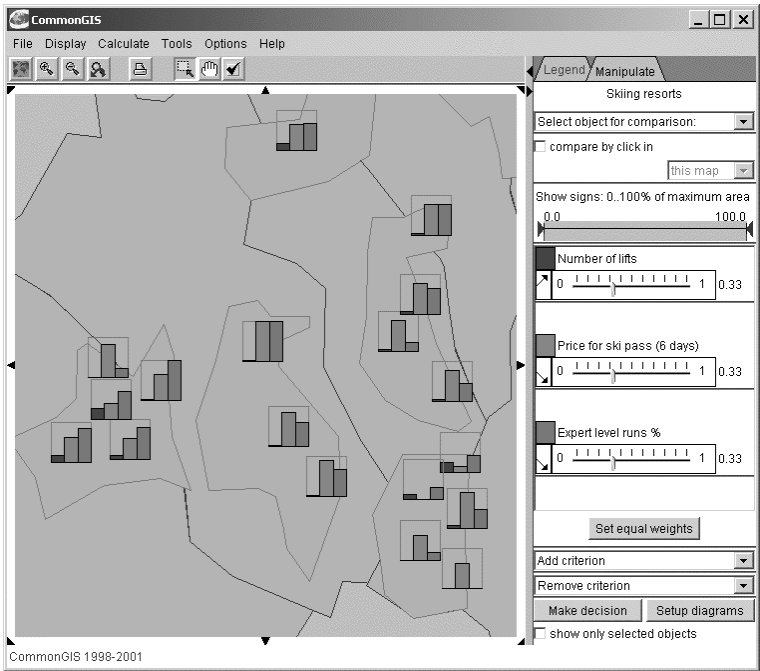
CommonGIS

File Display Calculate Tools Options Help

Legend Manipulate

Skiing resorts

Select object for comparison:

compare by click in

this map

Show signs: 0..100% of maximum area

0.0

100.0

Number of lifts

0

1

0.33

Price for ski pass (6 days)

0

1

0.33

Expert level runs %

0

1

0.33

Set equal weights

Add criterion

Remove criterion

Make decision

Setup diagrams

show only selected objects

CommonGIS 1998-2001